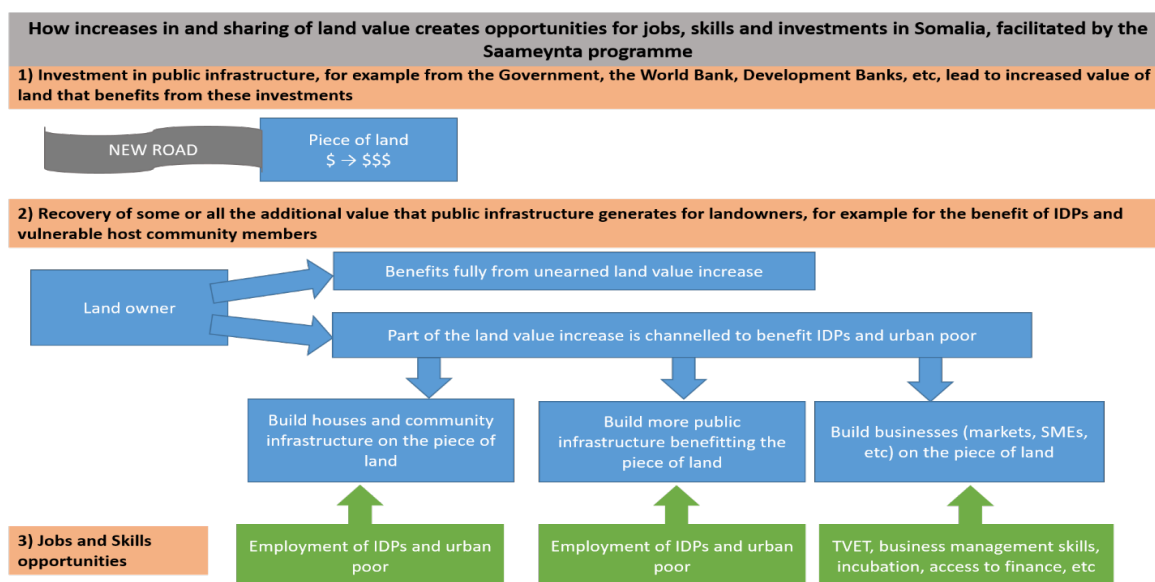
How increases in and sharing of land value creates opportunities for jobs, skills and investments in Somalia, facilitated by the Saameynta programme

1) Investment in public infrastructure, for example from the Government, the World Bank, Development Banks, etc, lead to increased value of land that benefits from these investments

NEW ROAD

Piece of land
$ → $$$

2) Recovery of some or all the additional value that public infrastructure generates for landowners, for example for the benefit of IDPs and vulnerable host community members

Land owner

Benefits fully from unearned land value increase

Part of the land value increase is channelled to benefit IDPs and urban poor

Build houses and community infrastructure on the piece of land

Build more public infrastructure benefitting the piece of land

Build businesses (markets, SMEs, etc) on the piece of land

3) Jobs and Skills opportunities

Employment of IDPs and urban poor

Employment of IDPs and urban poor

TVET, business management skills, incubation, access to finance, etc